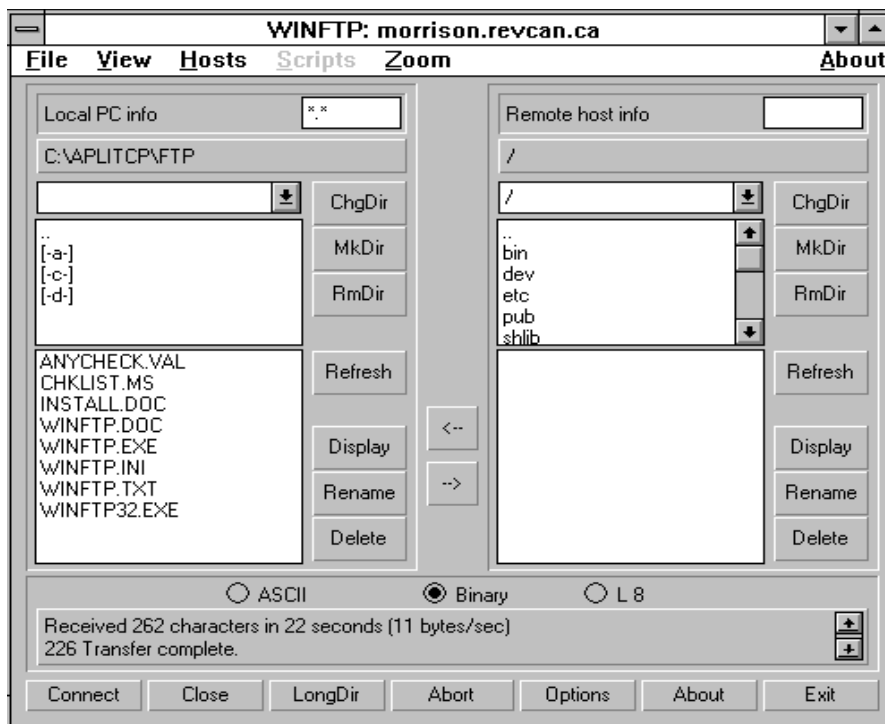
WINFTP: morrison.revcan.ca

File View Hosts Scripts Zoom About

Local PC info *.*

C:\APLITCP\FTP

ChgDir

..
[-a-]
[-c-]
[-d-]

MkDir

RmDir

ANYCHECK.VAL
CHKLIST.MS
INSTALL.DOC
WINFTP.DOC
WINFTP.EXE
WINFTP.INI
WINFTP.TXT
WINFTP32.EXE

Refresh

Display

Rename

Delete

<--

-->

Remote host info

/

/

ChgDir

..
bin
dev
etc
pub
shlib

MkDir

RmDir

Refresh

Display

Rename

Delete

ASCII Binary L 8

Received 262 characters in 22 seconds (11 bytes/sec)
226 Transfer complete.

Connect Close LongDir Abort Options About Exit